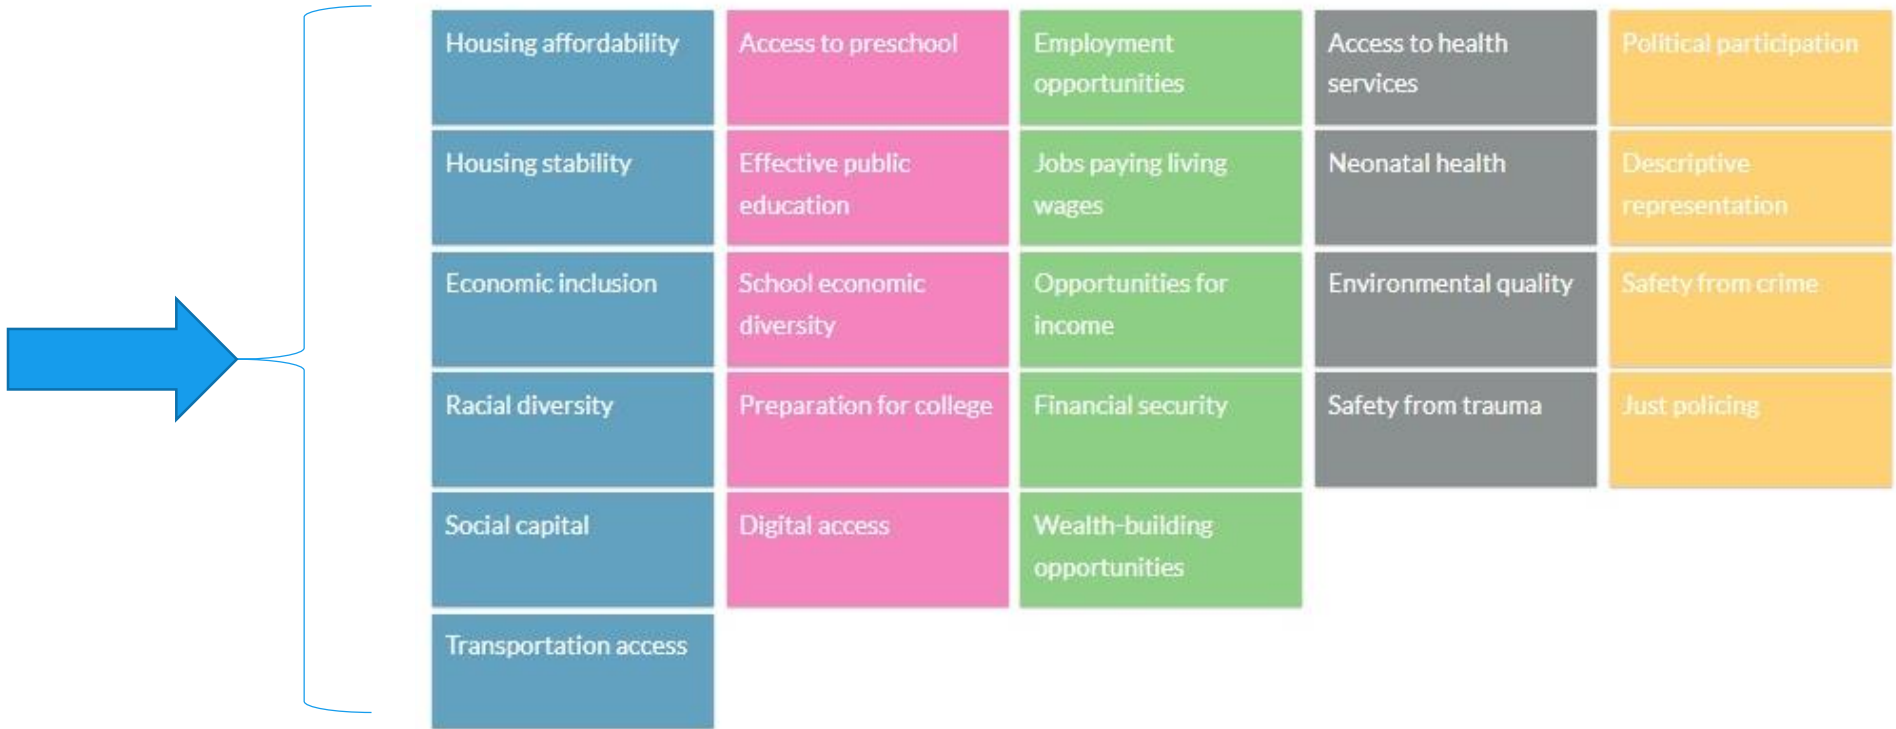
Housing affordability

Housing stability

Economic inclusion

Racial diversity

Social capital

Transportation access

Access to preschool

Effective public education

School economic diversity

Preparation for college

Digital access

Employment opportunities

Jobs paying living wages

Opportunities for income

Financial security

Wealth-building opportunities

Access to health services

Neonatal health

Environmental quality

Safety from trauma

Political participation

Descriptive representation

Safety from crime

Just policing